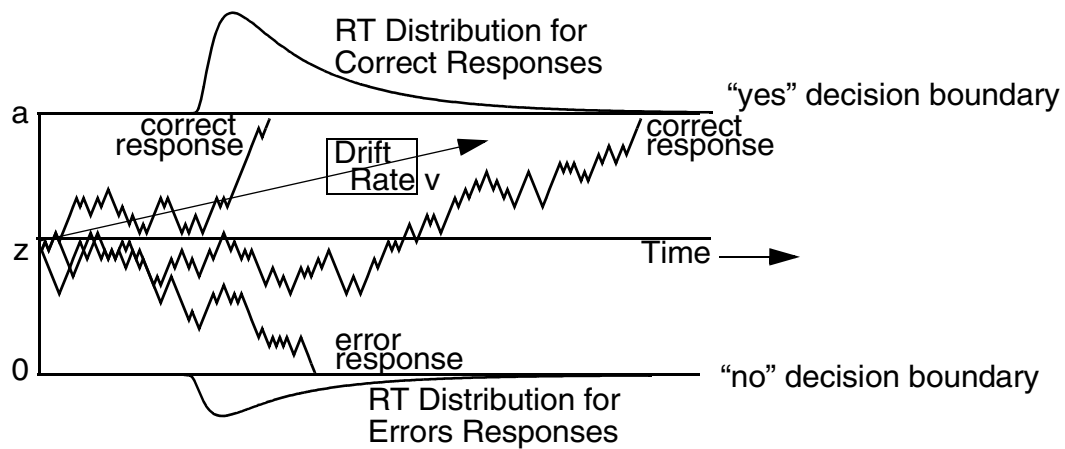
RT Distribution for Correct Responses

a

“yes” decision boundary

correct response

Drift Rate v

correct response

z

Time

error response

0

“no” decision boundary

RT Distribution for Errors Responses